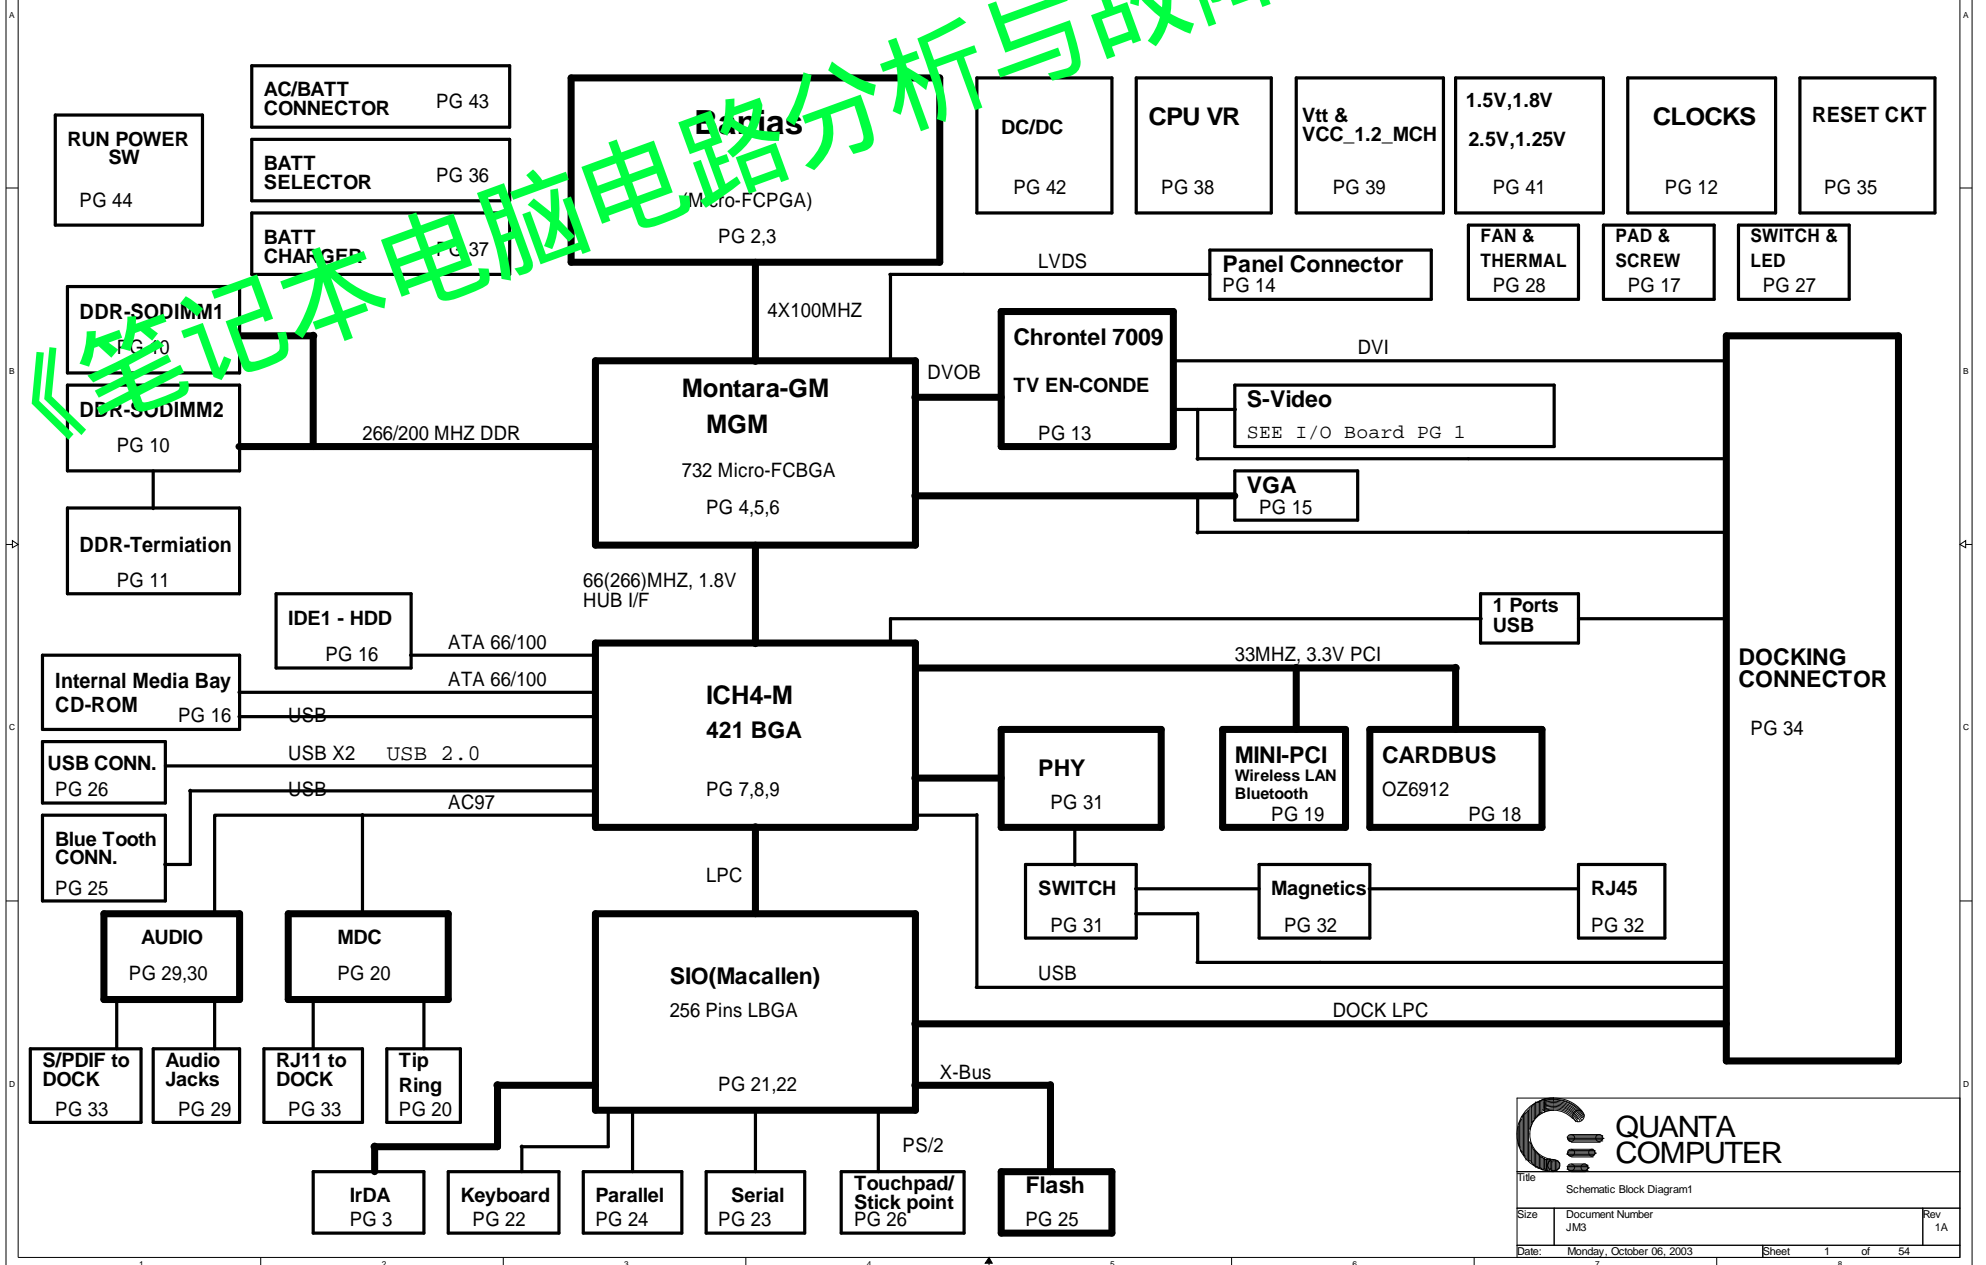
《笔记本电脑电路分析与故障

RUN POWER SW
PG 44

AC/BATT CONNECTOR PG 43

BATT SELECTOR PG 36

BATT CHARGER PG 37

Banias
(Micro-FCPGA)
PG 2,3

DC/DC
PG 42

CPU VR
PG 38

Vtt & VCC_1.2_MCH
PG 39

1.5V,1.8V
2.5V,1.25V
PG 41

CLOCKS
PG 12

RESET CKT
PG 35

FAN & THERMAL
PG 28

PAD & SCREW
PG 17

SWITCH & LED
PG 27

LVDS

Panel Connector
PG 14

DDR-SODIMM1
PG 10

DDR-SODIMM2
PG 10

4X100MHZ

Chrontel 7009
TV EN-CONDE
PG 13

DVI

DVOB

Montara-GM
MGM
732 Micro-FCBGA
PG 4,5,6

S-Video
SEE I/O Board PG 1

266/200 MHZ DDR

VGA
PG 15

DDR-Termiation
PG 11

66(266)MHZ, 1.8V
HUB I/F

1 Ports USB

IDE1 - HDD
PG 16

ATA 66/100

33MHZ, 3.3V PCI

DOCKING CONNECTOR
PG 34

Internal Media Bay CD-ROM PG 16

ATA 66/100

USB

ICH4-M
421 BGA
PG 7,8,9

USB CONN.
PG 26

USB X2 USB 2.0

USB

AC97

PHY
PG 31

MINI-PCI
Wireless LAN
Bluetooth
PG 19

CARDBUS
OZ6912
PG 18

Blue Tooth CONN.
PG 25

LPC

SWITCH
PG 31

Magnetics
PG 32

RJ45
PG 32

AUDIO
PG 29,30

MDC
PG 20

SIO(Macallen)
256 Pins LBGA
PG 21,22

USB

DOCK LPC

S/PDIF to DOCK
PG 33

Audio Jacks
PG 29

RJ11 to DOCK
PG 33

Tip Ring
PG 20

X-Bus

PS/2

IrDA
PG 3

Keyboard
PG 22

Parallel
PG 24

Serial
PG 23

Touchpad/ Stick point
PG 26

Flash
PG 25

QUANTA COMPUTER

Title
Schematic Block Diagram1
Size Document Number
JM3
Rev
1A
Date: Monday, October 06, 2003 Sheet 1 of 54